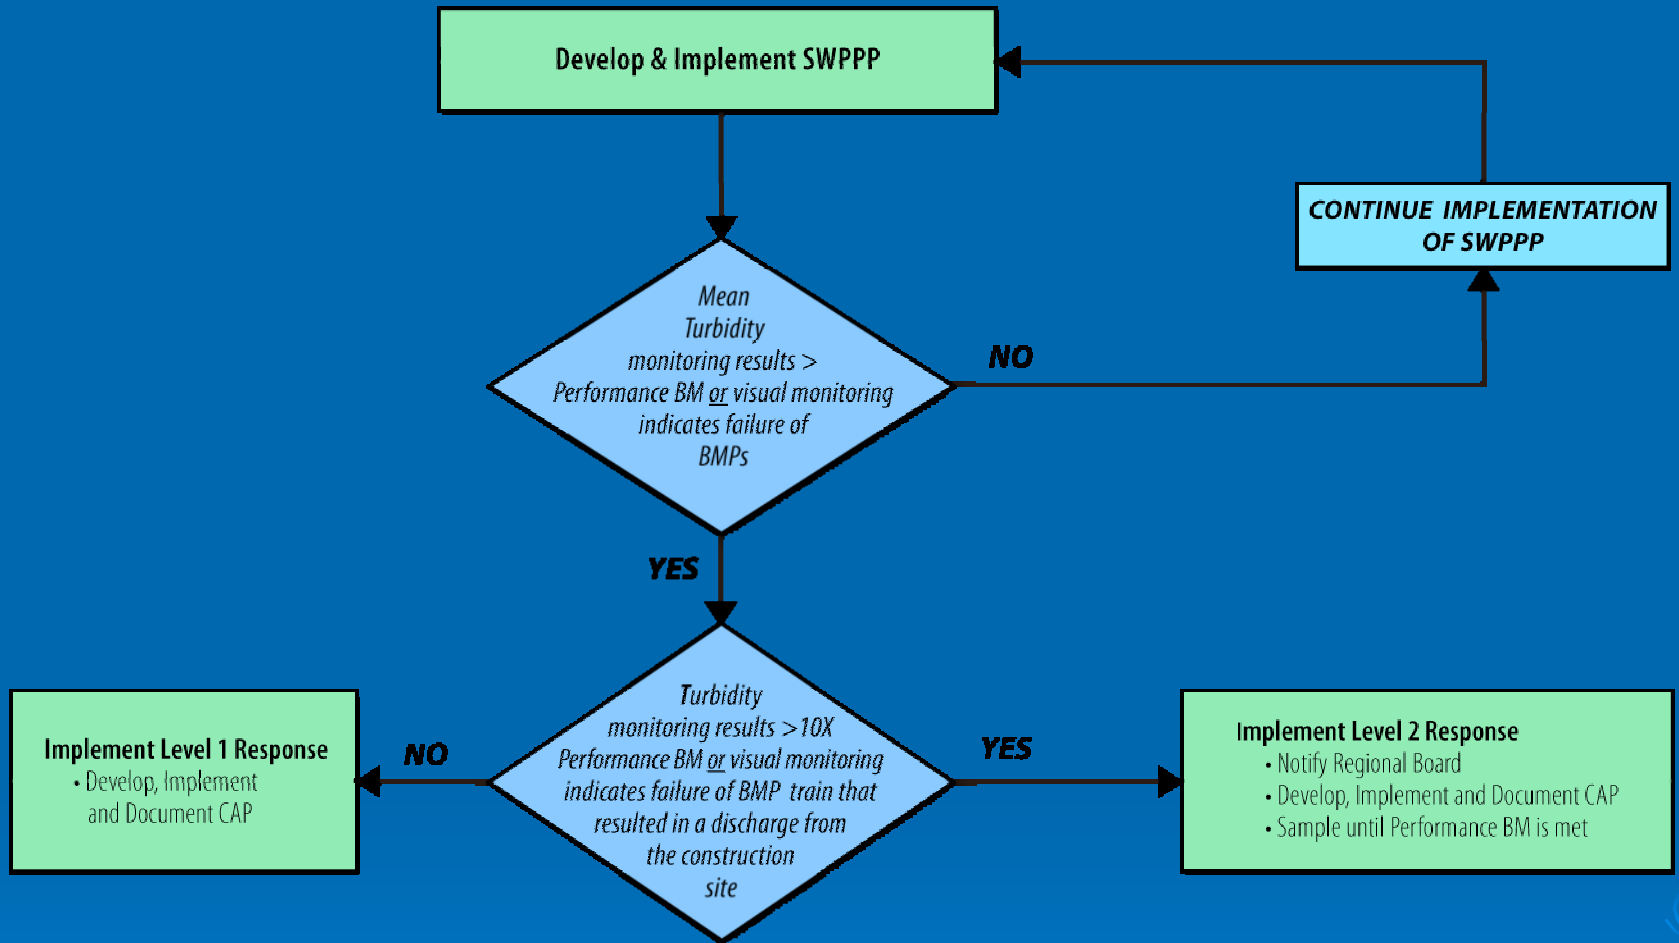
Develop & Implement SWPPP

CONTINUE IMPLEMENTATION OF SWPPP

Mean Turbidity monitoring results > Performance BM or visual monitoring indicates failure of BMPs

NO

YES

Turbidity monitoring results >10X Performance BM or visual monitoring indicates failure of BMP train that resulted in a discharge from the construction site

NO

YES

Implement Level 1 Response
• Develop, Implement and Document CAP

Implement Level 2 Response
• Notify Regional Board
• Develop, Implement and Document CAP
• Sample until Performance BM is met